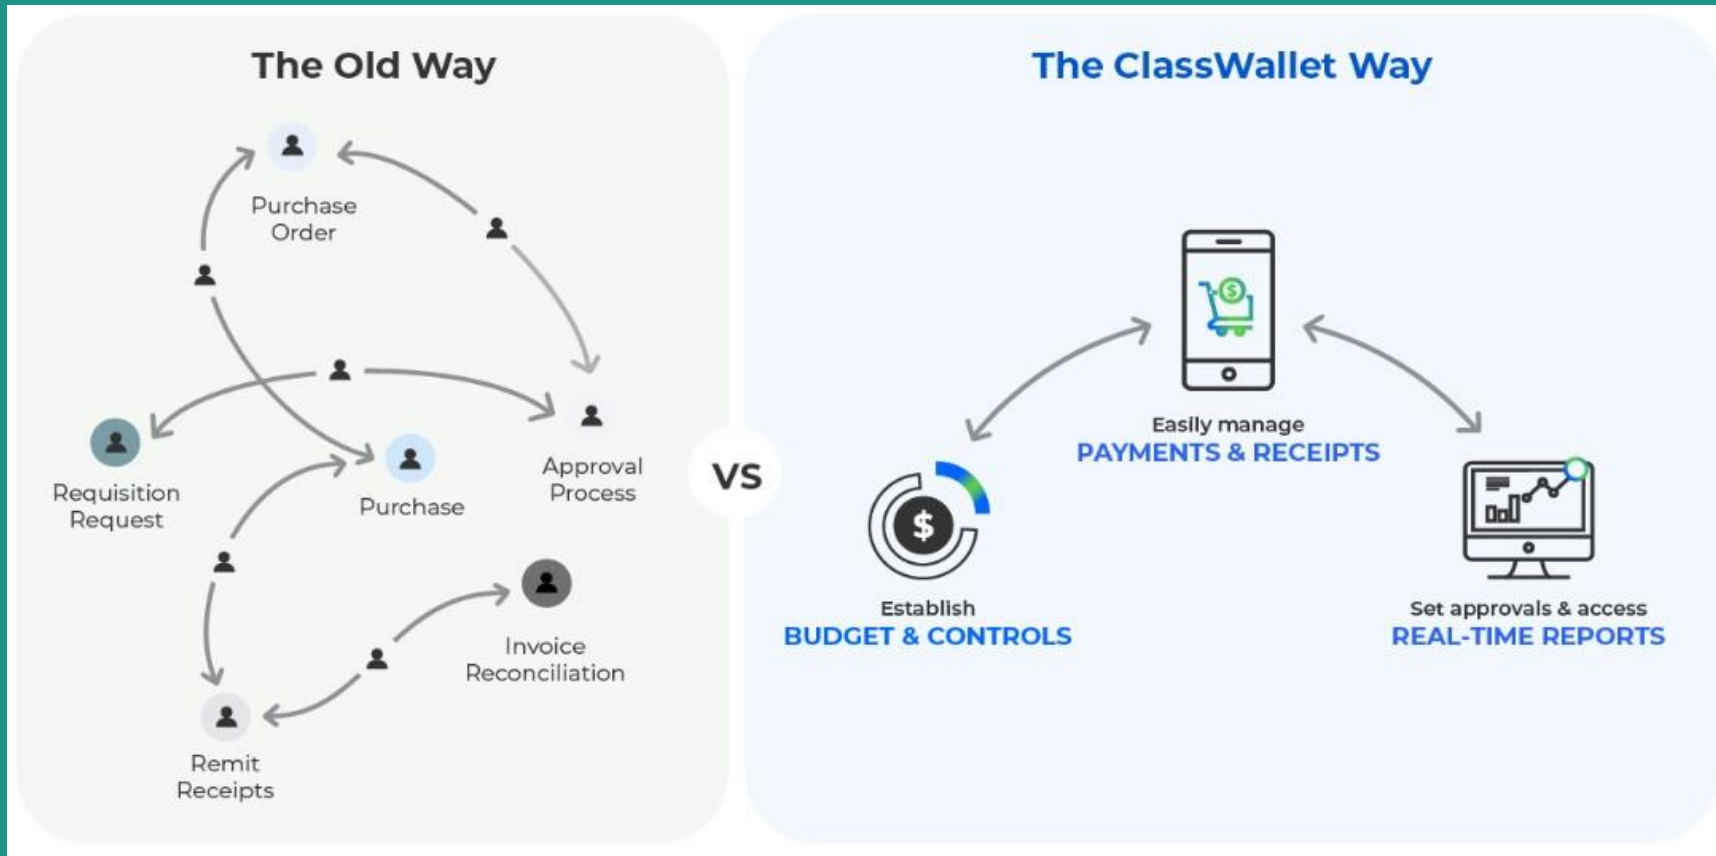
The Old Way

Purchase Order

Requisition Request

Purchase

Approval Process

Invoice Reconciliation

Remit Receipts

VS

The ClassWallet Way

Easily manage
PAYMENTS & RECEIPTS

$

Establish
BUDGET & CONTROLS

Set approvals & access
REAL-TIME REPORTS